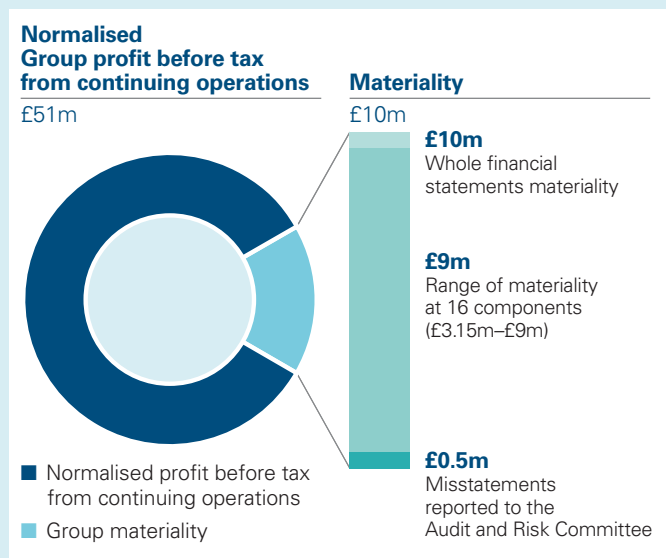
Normalised Group profit before tax from continuing operations

£51m

Materiality

£10m

£10m
Whole financial statements materiality

£9m
Range of materiality at 16 components (£3.15m–£9m)

£0.5m
Misstatements reported to the Audit and Risk Committee

Normalised profit before tax from continuing operations

Group materiality